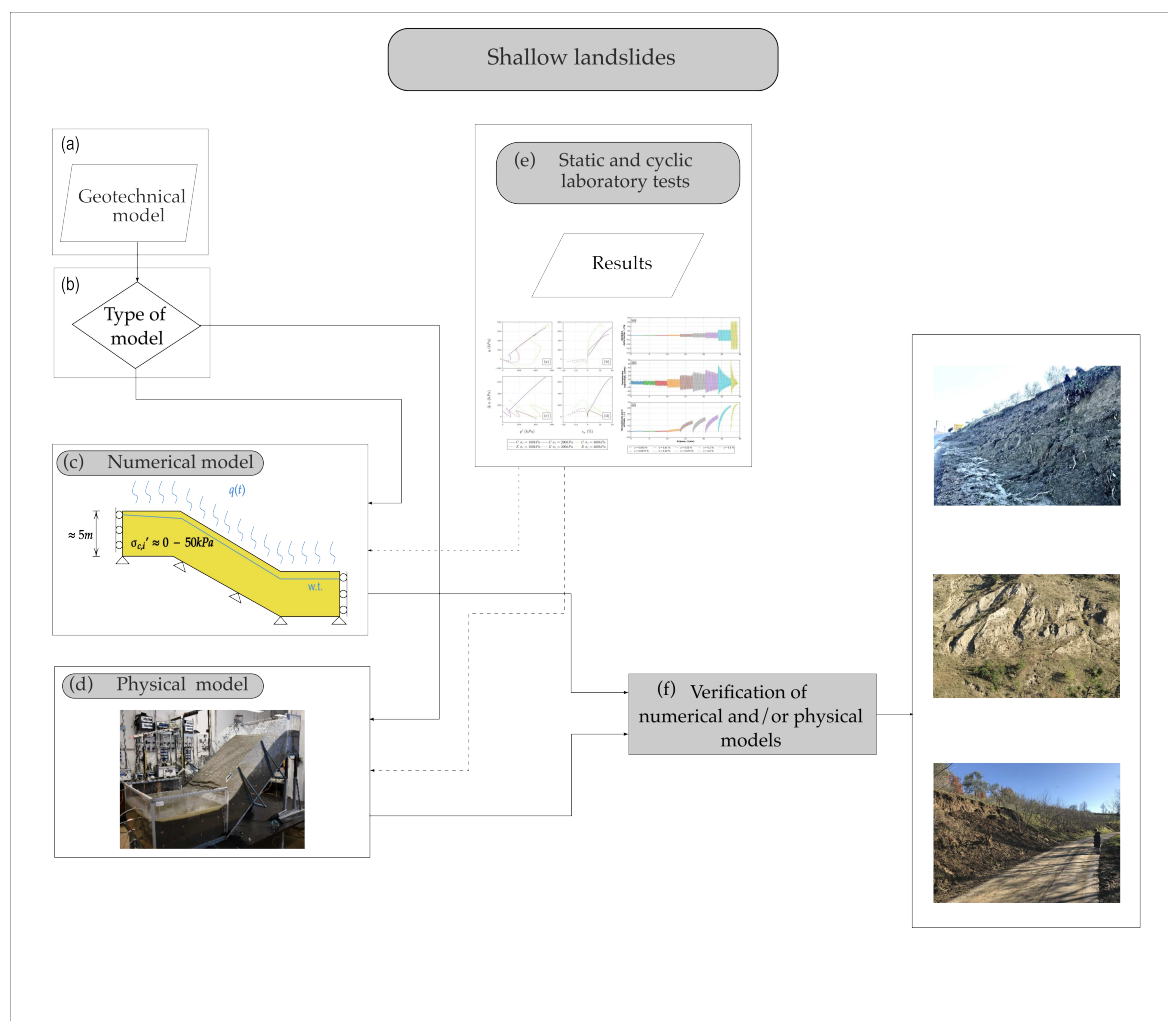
Shallow landslides

(a)

Geotechnical model

(b)

Type of model

(c) Numerical model

$q(t)$

$\approx 5m$

$\sigma_{c,i}' \approx 0 - 50kPa$

w.t.

(d) Physical model

(e) Static and cyclic laboratory tests

Results

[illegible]

(f) Verification of numerical and/or physical models